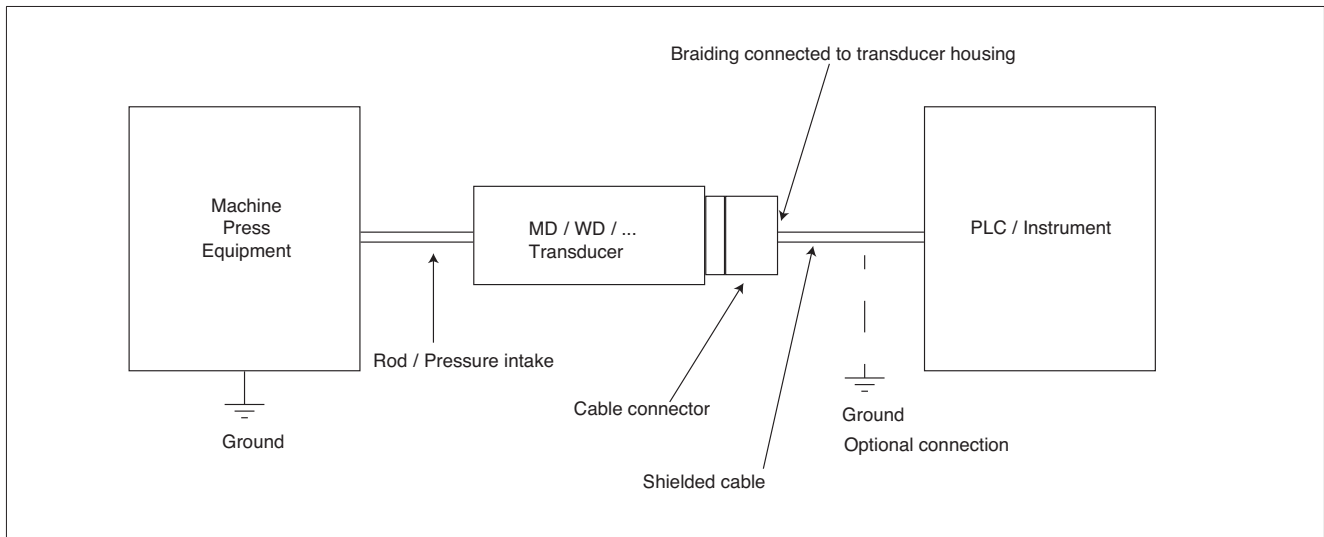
Braiding connected to transducer housing

Machine
Press
Equipment

MD / WD / ...
Transducer

PLC / Instrument

Rod / Pressure intake

Cable connector

Ground

Ground
Optional connection

Shielded cable